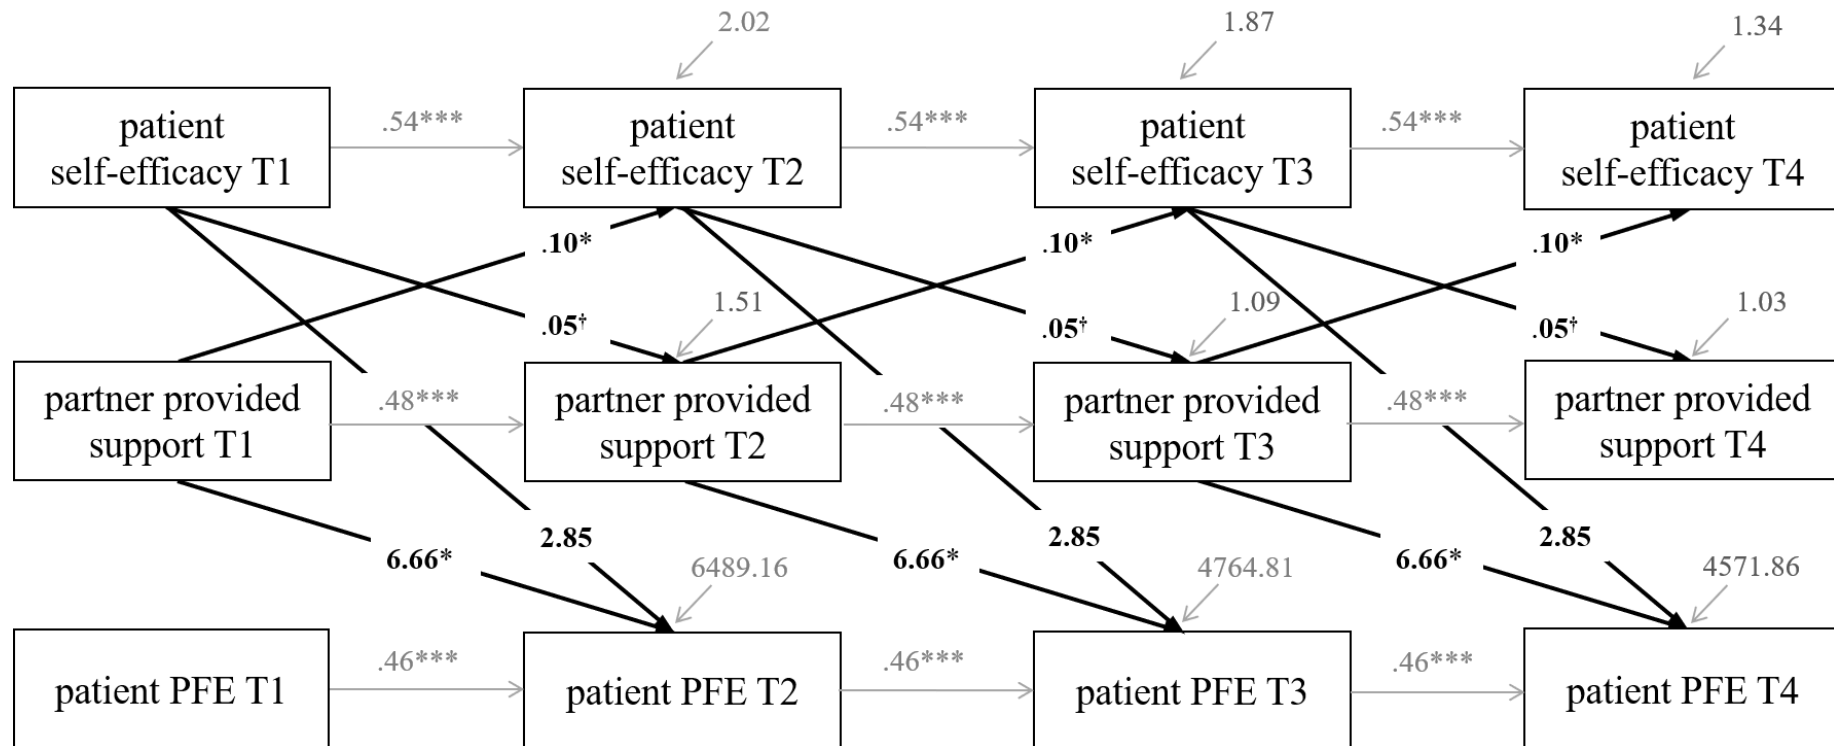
2.02

1.87

1.34

patient self-efficacy T1

.54***

patient self-efficacy T2

.54***

patient self-efficacy T3

.54***

patient self-efficacy T4

.10*

.10*

.10*

.05†

1.51

.05†

1.09

.05†

1.03

partner provided support T1

.48***

partner provided support T2

.48***

partner provided support T3

.48***

partner provided support T4

2.85

2.85

2.85

6.66*

6489.16

6.66*

4764.81

6.66*

4571.86

patient PFE T1

.46***

patient PFE T2

.46***

patient PFE T3

.46***

patient PFE T4